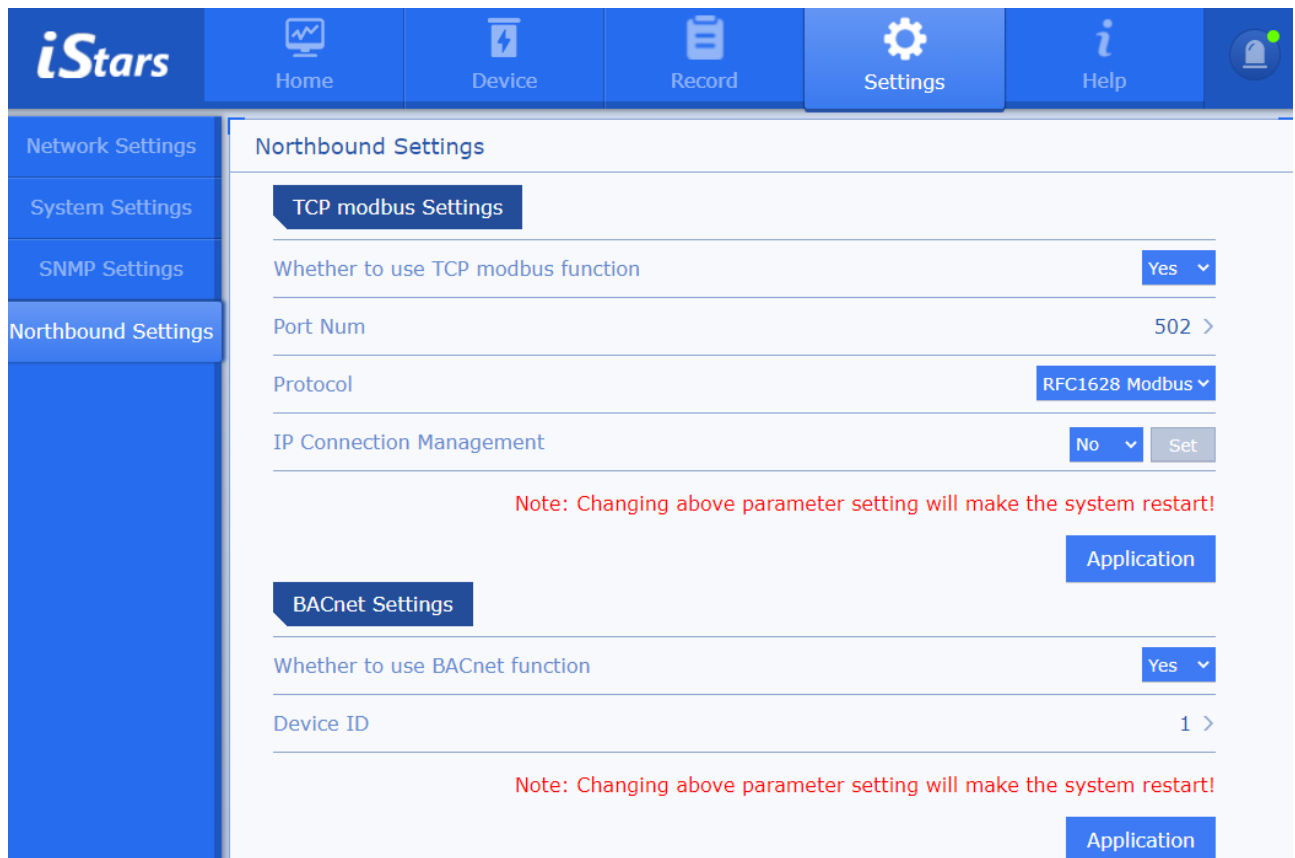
iStars

Home

Device

Record

Settings

Help

Network Settings

System Settings

SNMP Settings

Northbound Settings

Northbound Settings

TCP modbus Settings

Whether to use TCP modbus function Yes

Port Num 502 >

Protocol RFC1628 Modbus

IP Connection Management No Set

Note: Changing above parameter setting will make the system restart!

Application

BACnet Settings

Whether to use BACnet function Yes

Device ID 1 >

Note: Changing above parameter setting will make the system restart!

Application